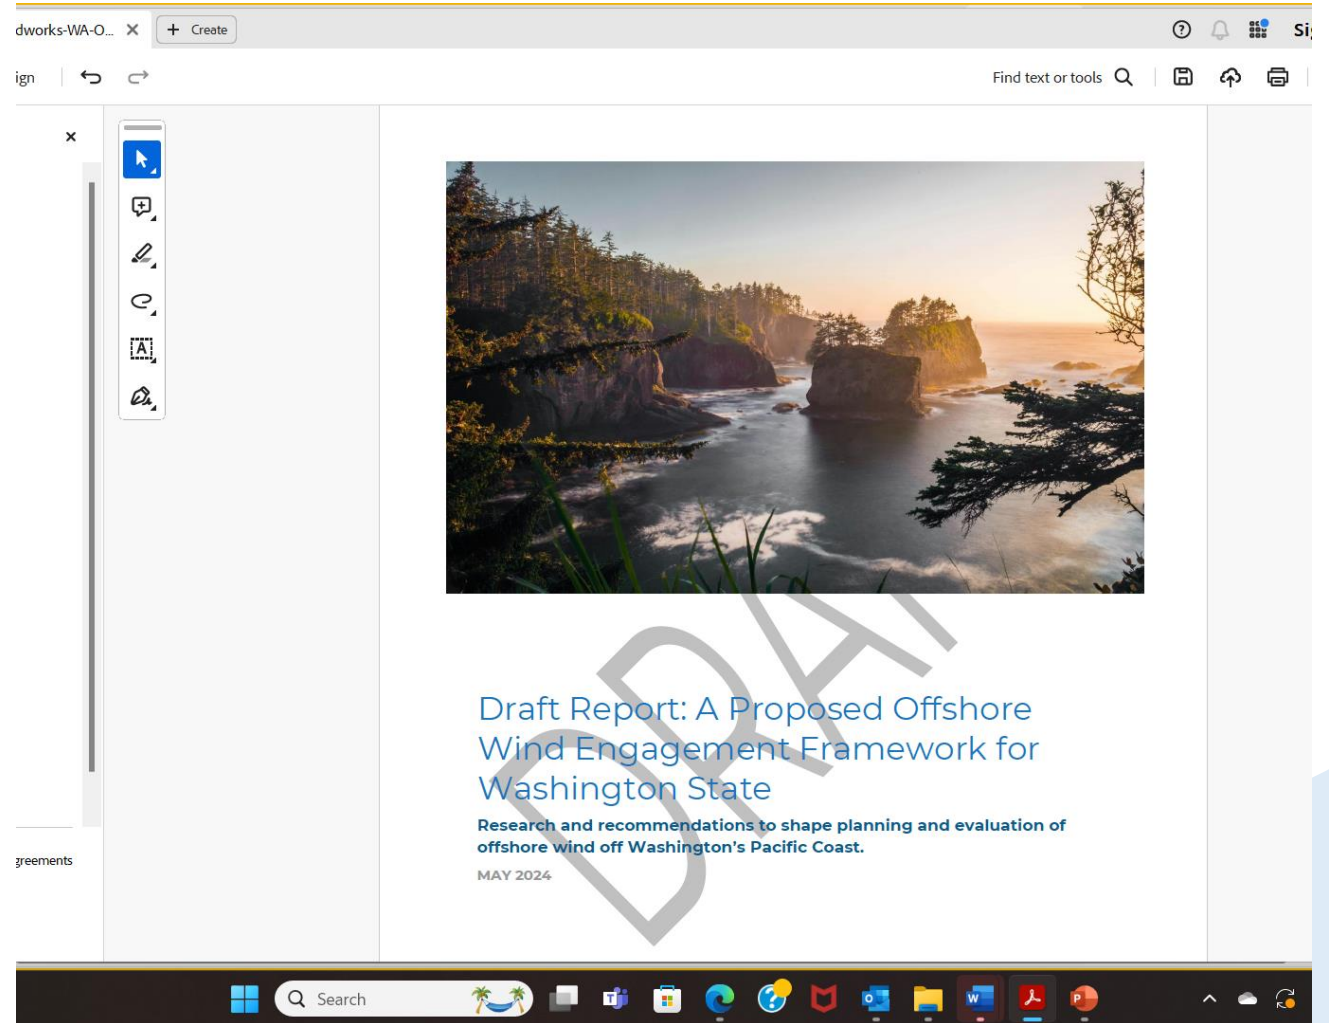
dworks-WA-O... ✕ + Create

Si

ign

Find text or tools

✕

greements

DRAFT

Draft Report: A Proposed Offshore Wind Engagement Framework for Washington State

Research and recommendations to shape planning and evaluation of offshore wind off Washington's Pacific Coast.

MAY 2024

Search